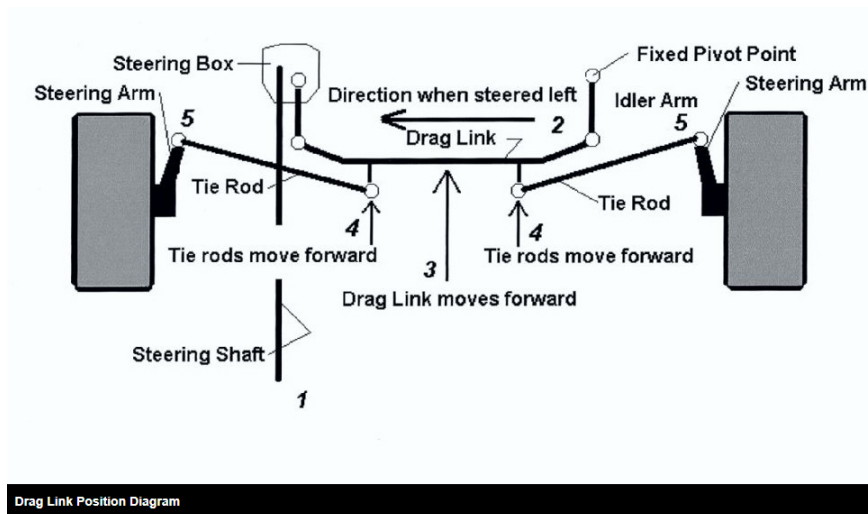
Steering Box
Fixed Pivot Point
Steering Arm
Direction when steered left
Idler Arm
Steering Arm
5
2
5
Drag Link
Tie Rod
Tie Rod
4
4
Tie rods move forward
3
Tie rods move forward
Drag Link moves forward
Steering Shaft
1

Drag Link Position Diagram